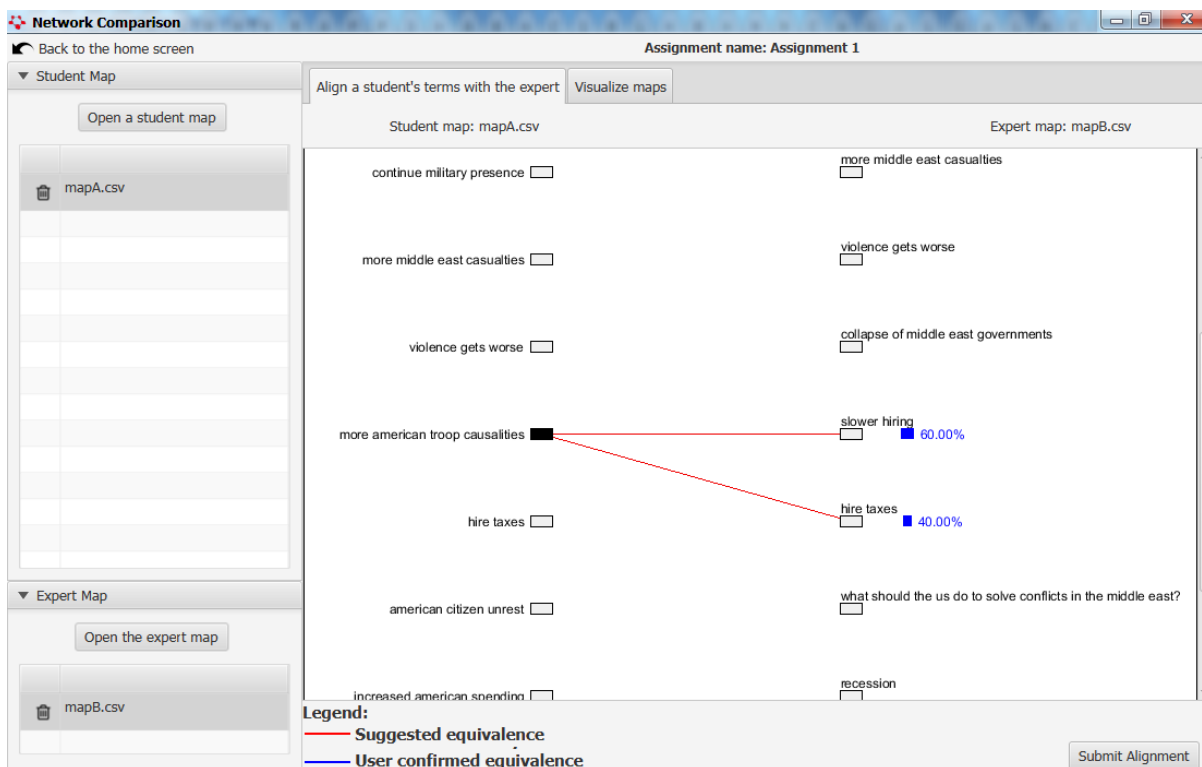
Network Comparison

Back to the home screen

Assignment name: Assignment 1

Student Map

Open a student map

mapA.csv

Expert Map

Open the expert map

mapB.csv

Align a student's terms with the expert | Visualize maps

Student map: mapA.csv

Expert map: mapB.csv

continue military presence

more middle east casualties

violence gets worse

more american troop causalities

hire taxes

american citizen unrest

increased american spending

more middle east casualties

violence gets worse

collapse of middle east governments

slower hiring 60.00%

hire taxes 40.00%

what should the us do to solve conflicts in the middle east?

recession

Legend:

Suggested equivalence

User confirmed equivalence

Submit Alignment